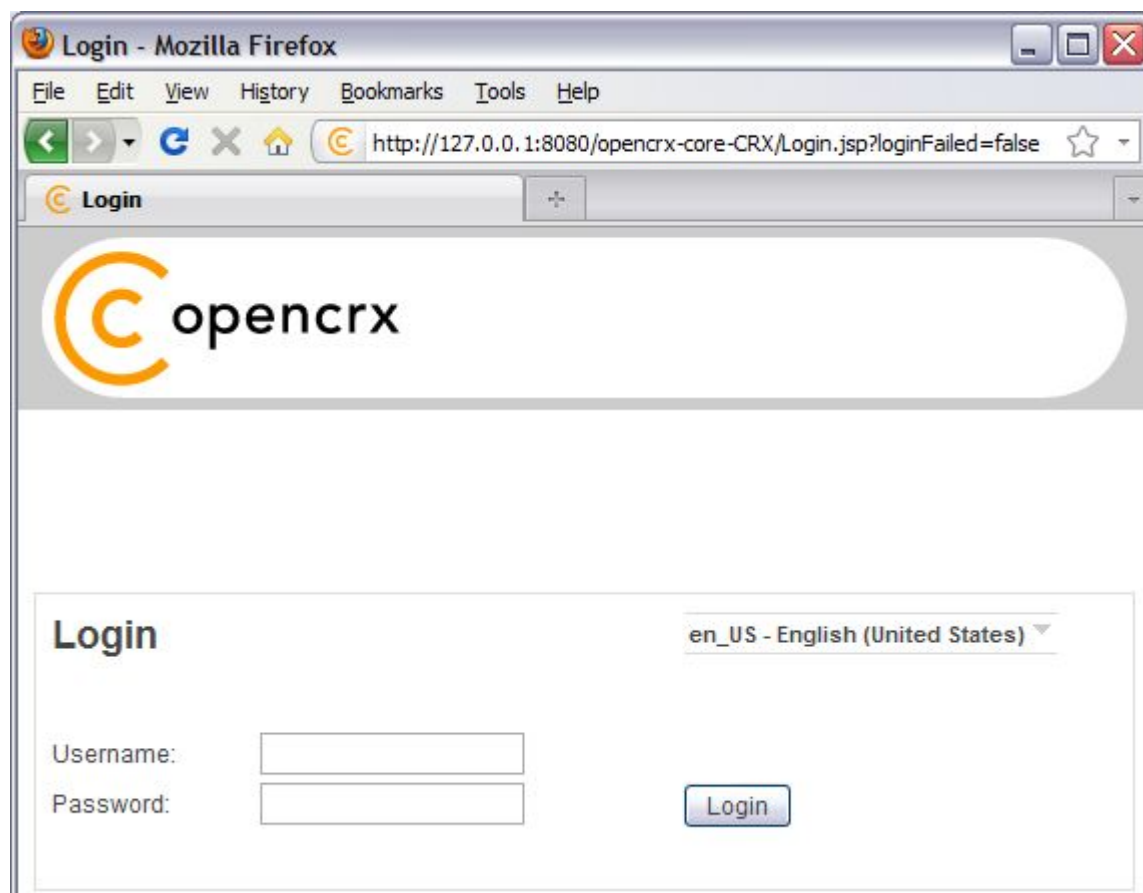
Login - Mozilla Firefox

File Edit View History Bookmarks Tools Help

http://127.0.0.1:8080/opencrx-core-CRX/Login.jsp?loginFailed=false

Login

opencrx

Login

en_US - English (United States)

Username:

Password:

Login